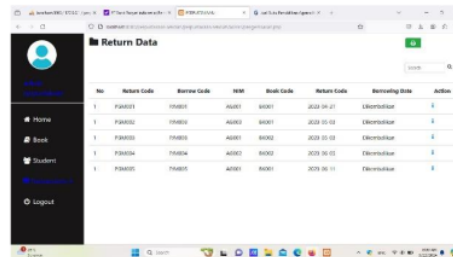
Return Data

Search

| No | Return Code | Borrow Code | NIM | Book Code | Return Code | Borrowing State | Action |
|---|---|---|---|---|---|---|---|
| 1 | PJM001 | PJM001 | A0001 | BK001 | 2023-06-21 | Dikembalikan | |
| 1 | PJM002 | PJM003 | A0001 | BK002 | 2023-05-03 | Dikembalikan | |
| 1 | PJM003 | PJM003 | A0001 | BK002 | 2023-05-03 | Dikembalikan | |
| 1 | PJM004 | PJM004 | A0002 | BK002 | 2023-06-03 | Dikembalikan | |
| 1 | PJM005 | PJM005 | A0001 | BK001 | 2023-06-11 | Dikembalikan | |

Home
Book
Student
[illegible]
Logout

Search